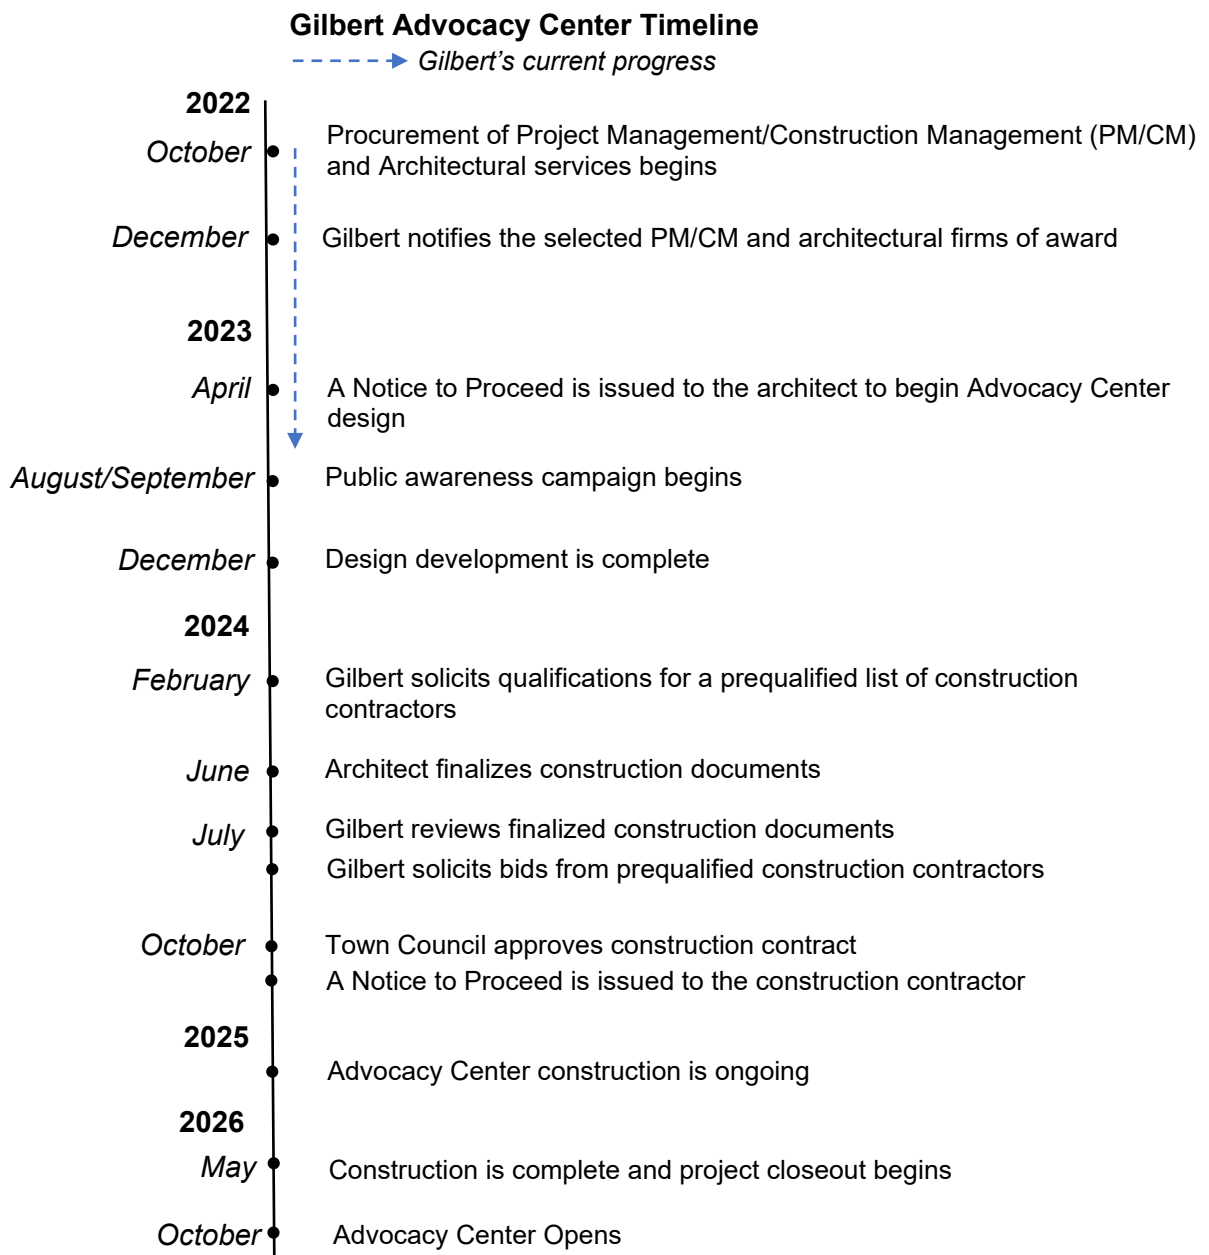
Gilbert Advocacy Center Timeline

Gilbert's current progress

2022

October Procurement of Project Management/Construction Management (PM/CM) and Architectural services begins

December Gilbert notifies the selected PM/CM and architectural firms of award

2023

April A Notice to Proceed is issued to the architect to begin Advocacy Center design

August/September Public awareness campaign begins

December Design development is complete

2024

February Gilbert solicits qualifications for a prequalified list of construction contractors

June Architect finalizes construction documents

July Gilbert reviews finalized construction documents

Gilbert solicits bids from prequalified construction contractors

October Town Council approves construction contract

A Notice to Proceed is issued to the construction contractor

2025

Advocacy Center construction is ongoing

2026

May Construction is complete and project closeout begins

October Advocacy Center Opens